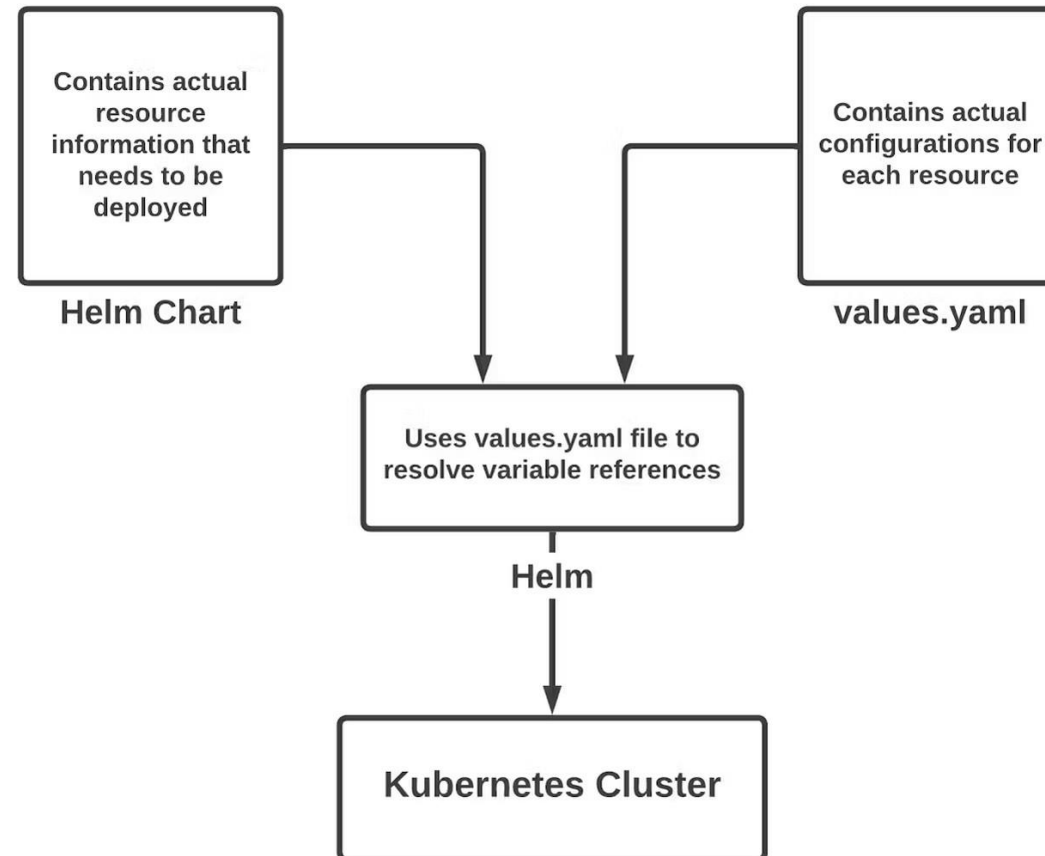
Contains actual resource information that needs to be deployed

Helm Chart

Contains actual configurations for each resource

values.yaml

Uses values.yaml file to resolve variable references

Helm

Kubernetes Cluster